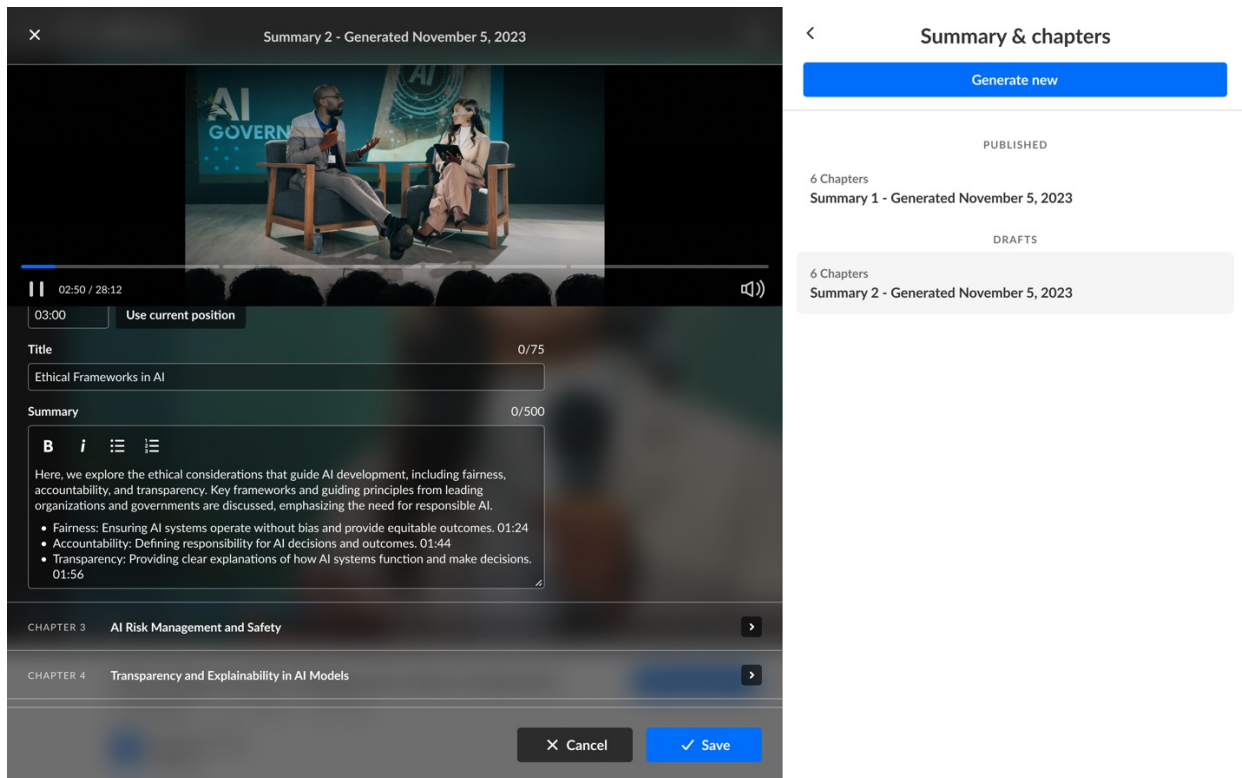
×

Summary 2 - Generated November 5, 2023

AI GOVERN

02:50 / 28:12

03:00

Use current position

Title

0/75

Ethical Frameworks in AI

Summary

0/500

B i

Here, we explore the ethical considerations that guide AI development, including fairness, accountability, and transparency. Key frameworks and guiding principles from leading organizations and governments are discussed, emphasizing the need for responsible AI.

- Fairness: Ensuring AI systems operate without bias and provide equitable outcomes. 01:24
- Accountability: Defining responsibility for AI decisions and outcomes. 01:44
- Transparency: Providing clear explanations of how AI systems function and make decisions. 01:56

CHAPTER 3 AI Risk Management and Safety

CHAPTER 4 Transparency and Explainability in AI Models

× Cancel

✓ Save

<

Summary & chapters

Generate new

PUBLISHED

6 Chapters

Summary 1 - Generated November 5, 2023

DRAFTS

6 Chapters

Summary 2 - Generated November 5, 2023